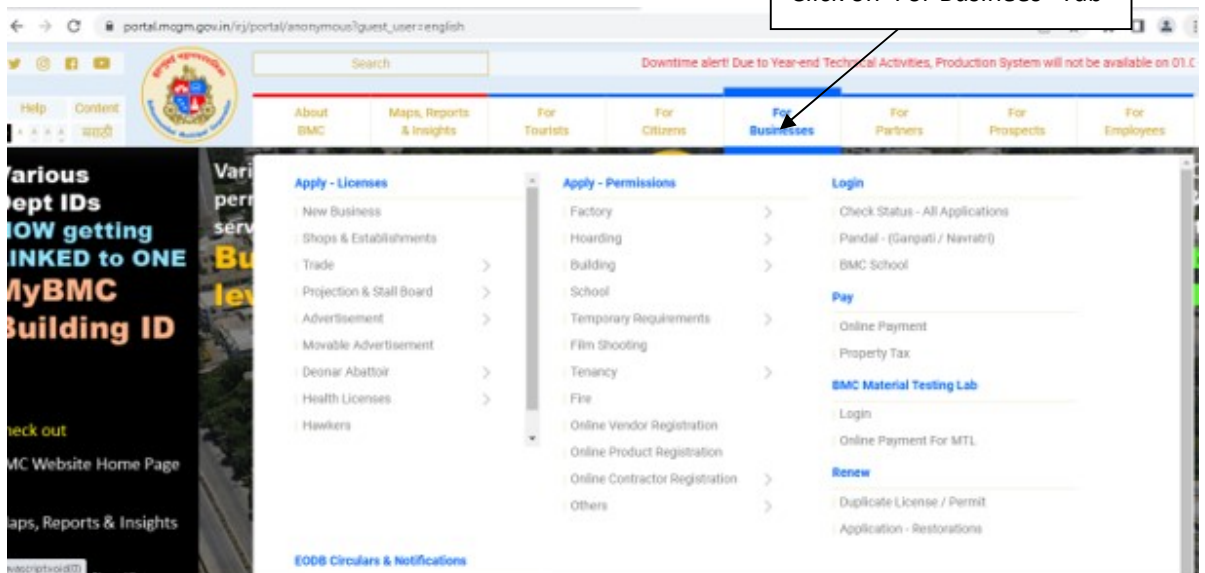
portal.mcgm.gov.in/irj/portal/anonymous?guest_user=english

Click on "For Business" Tab

Search

Downtime alert! Due to Year-end Technical Activities, Production System will not be available on 01.C

Help Content
मराठी

About BMC
Maps, Reports & Insights
For Tourists
For Citizens
For Businesses
For Partners
For Prospects
For Employees

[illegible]arious
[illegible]ept IDs
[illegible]OW getting
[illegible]INKED to ONE
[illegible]yBMC
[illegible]uilding ID

Vari
perr
serv
Bu
lev

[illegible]eck out
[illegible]MC Website Home Page
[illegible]aps, Reports & Insights

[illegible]ascript:void(0)

Apply - Licenses
New Business
Shops & Establishments
Trade
Projection & Stall Board
Advertisement
Movable Advertisement
Deonar Abattoir
Health Licenses
Hawkers

Apply - Permissions
Factory
Hoarding
Building
School
Temporary Requirements
Film Shooting
Tenancy
Fire
Online Vendor Registration
Online Product Registration
Online Contractor Registration
Others

Login
Check Status - All Applications
Pandal - (Ganpati / Navratri)
BMC School

Pay
Online Payment
Property Tax

BMC Material Testing Lab
Login
Online Payment For MTL

Renew
Duplicate License / Permit
Application - Restorations

EODB Circulars & Notifications